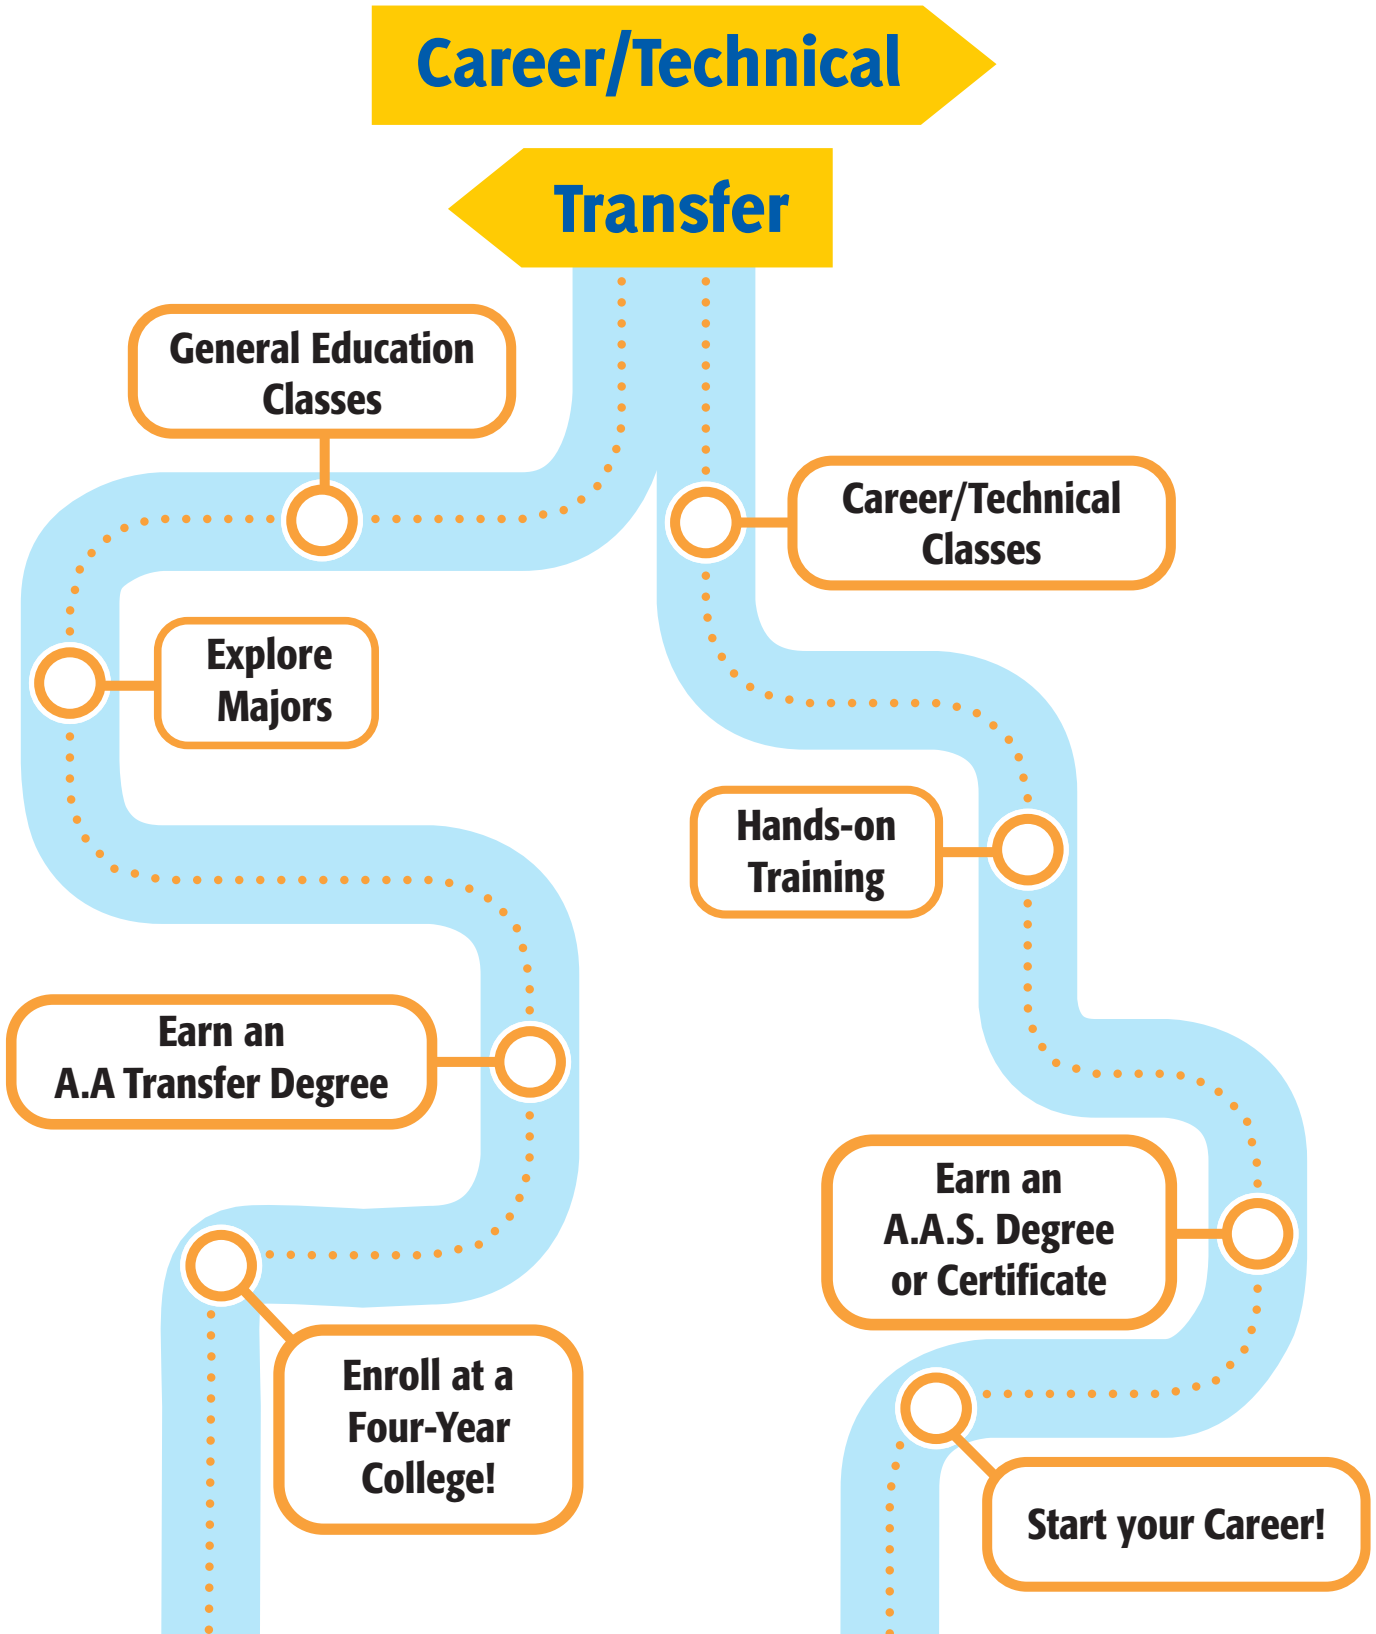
Career/Technical

Transfer

General Education Classes

Career/Technical Classes

Explore Majors

Hands-on Training

Earn an A.A Transfer Degree

Earn an A.A.S. Degree or Certificate

Enroll at a Four-Year College!

Start your Career!